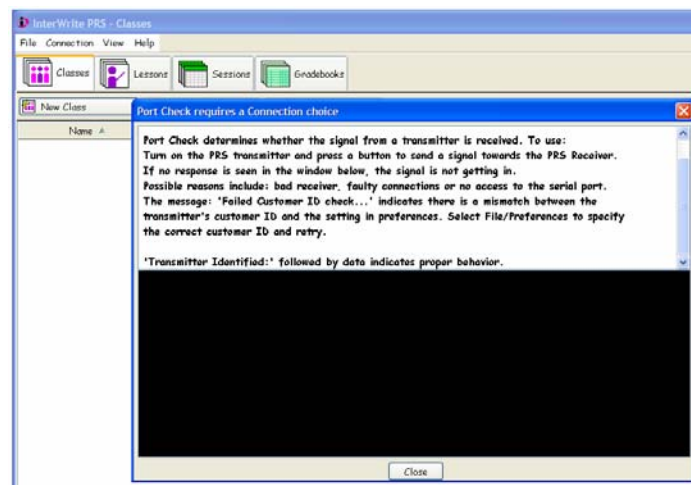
InterWrite PRS - Classes

File Connection View Help

Classes Lessons Sessions Gradebooks

New Class

Name

Port Check requires a Connection choice

Port Check determines whether the signal from a transmitter is received. To use:
Turn on the PRS transmitter and press a button to send a signal towards the PRS Receiver.
If no response is seen in the window below, the signal is not getting in.
Possible reasons include: bad receiver, faulty connections or no access to the serial port.
The message: 'Failed Customer ID check...' indicates there is a mismatch between the transmitter's customer ID and the setting in preferences. Select File/Preferences to specify the correct customer ID and retry.

'Transmitter Identified:' followed by data indicates proper behavior.

Close